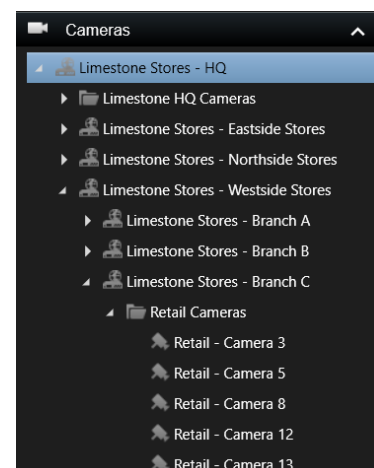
Cameras

Limestone Stores - HQ

Limestone HQ Cameras

Limestone Stores - Eastside Stores

Limestone Stores - Northside Stores

Limestone Stores - Westside Stores

Limestone Stores - Branch A

Limestone Stores - Branch B

Limestone Stores - Branch C

Retail Cameras

Retail - Camera 3

Retail - Camera 5

Retail - Camera 8

Retail - Camera 12

Retail - Camera 13